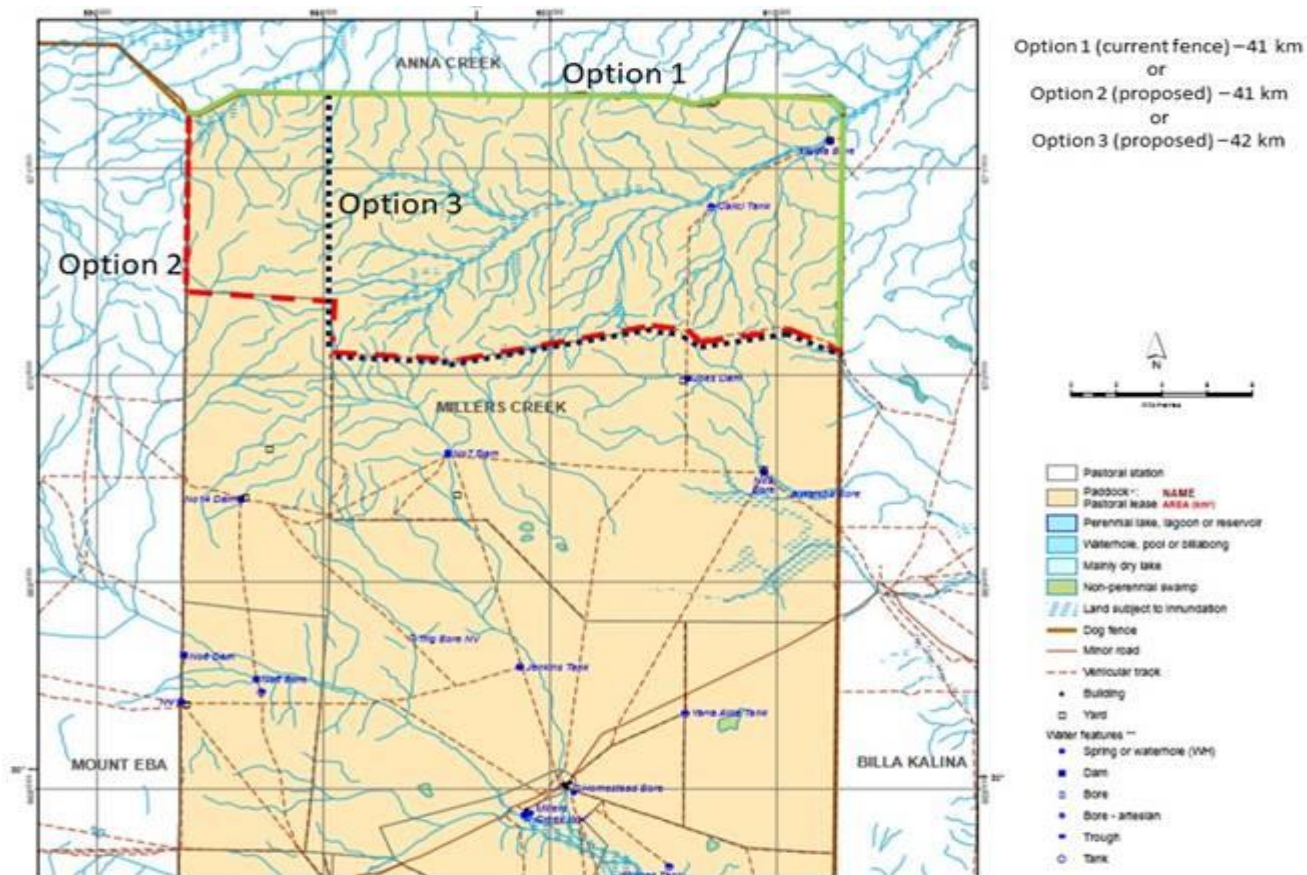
Option 1 (current fence) – 41 km
or
Option 2 (proposed) – 41 km
or
Option 3 (proposed) – 42 km

ANNA CREEK

Option 1

Option 3

Option 2

Claricl Tank

MILLERS CREEK

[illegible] Dam

Nolte Dam

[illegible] Bore

Jenkins Tank

Yard Bore

Homestead Bore

MOUNT EBA

BILLA KALINA

N

Pastoral station
Paddock / Pastoral lease NAME AREA (km²)
Perennial lake, lagoon or reservoir
Waterhole, pool or billabong
Mainly dry lake
Non-perennial swamp
Land subject to inundation
Dog fence
Minor road
Vehicular track
Building
Yard
Water features
Spring or waterhole (WH)
Dam
Bore
Bore - artesian
Trough
Tank